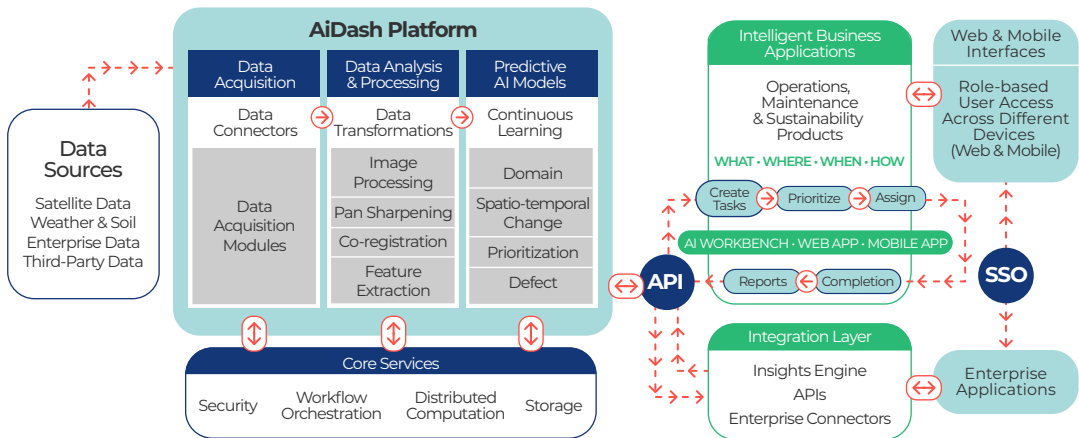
AiDash Platform

Data Acquisition

Data Connectors

Data Acquisition Modules

Data Analysis & Processing

Data Transformations

Image Processing

Pan Sharpening

Co-registration

Feature Extraction

Predictive AI Models

Continuous Learning

Domain

Spatio-temporal Change

Prioritization

Defect

Data Sources

Satellite Data
Weather & Soil
Enterprise Data
Third-Party Data

Core Services

Security

Workflow Orchestration

Distributed Computation

Storage

Intelligent Business Applications

Operations, Maintenance & Sustainability Products

WHAT • WHERE • WHEN • HOW

Create Tasks

Prioritize

Assign

AI WORKBENCH • WEB APP • MOBILE APP

Reports

Completion

Web & Mobile Interfaces

Role-based User Access Across Different Devices (Web & Mobile)

API

SSO

Integration Layer

Insights Engine
APIs
Enterprise Connectors

Enterprise Applications